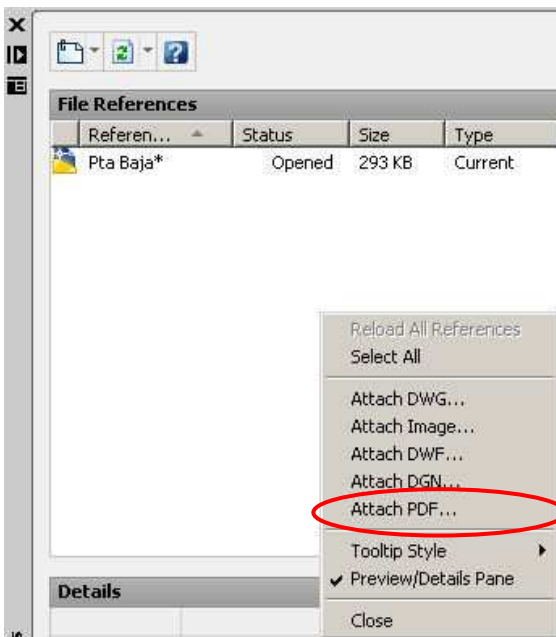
File References

| Referen... | Status | Size | Type |
|---|---|---|---|
| Pta Baja* | Opened | 293 KB | Current |

Reload All References
Select All
Attach DWG...
Attach Image...
Attach DWF...
Attach DGN...
Attach PDF...
Tooltip Style
✔ Preview/Details Pane
Close

Details